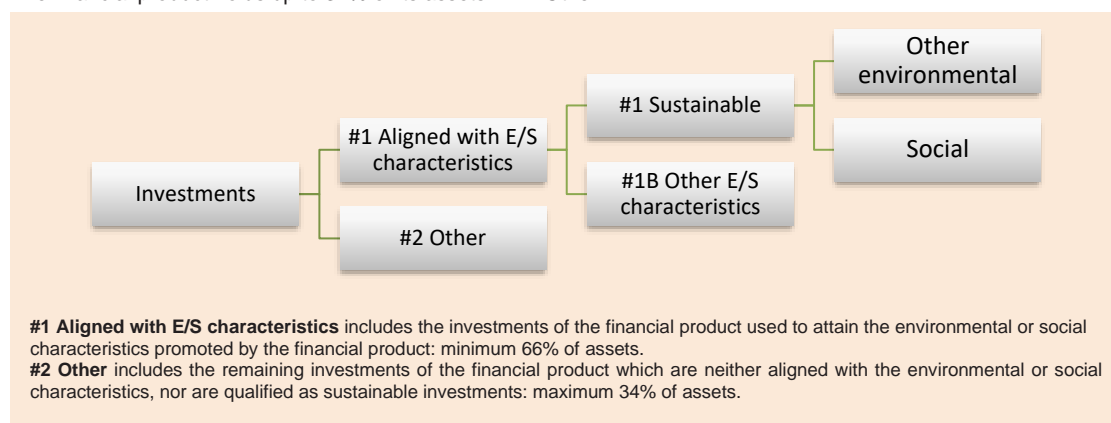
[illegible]

Investments

#1 Aligned with E/S characteristics

#2 Other

#1 Sustainable

#1B Other E/S characteristics

Other environmental

Social

**#1 Aligned with E/S characteristics** includes the investments of the financial product used to attain the environmental or social characteristics promoted by the financial product: minimum 66% of assets.
**#2 Other** includes the remaining investments of the financial product which are neither aligned with the environmental or social characteristics, nor are qualified as sustainable investments: maximum 34% of assets.